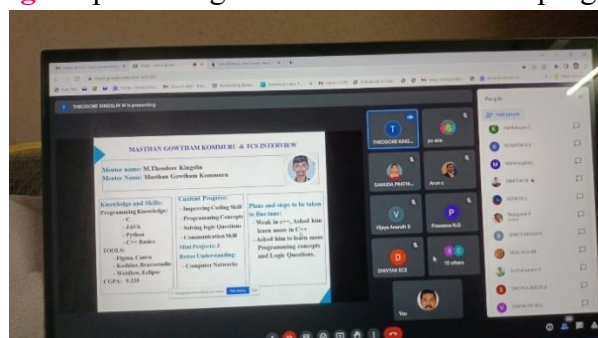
THEODORE KINGSLIN M is presenting

MASTHAN GOWTHAM KOMMURU & TCS INTERVIEW

Mentor name: M.Theodore Kingslin
Mentee Name: Masthan Gowtham Kommuru

Knowledge and Skills:
Programming Knowledge:
- C
- JAVA
- Python
- C++ Basics
TOOLS:
- Figma, Canva
- Kotlin, Brainstudio
- Webflow, Eclipse
CGPA: 9.210

Current Progress:
- Improving Coding Skill
- Programming Concepts
- Solving logic Questions
- Communication Skill
Mini Projects 3
Better Understanding:
- Computer Networks

Plans and steps to be taken in fine tune:
- Weak in c++, Asked him learn more in C++
- Asked him to learn more Programming concepts and Logic Questions.

THEODORE KINGS...
SAMUDA PRATHI...
Arun c
Vijaya Anandh S
Prasanna R
DHIVYAA ECE
10 others
You

People